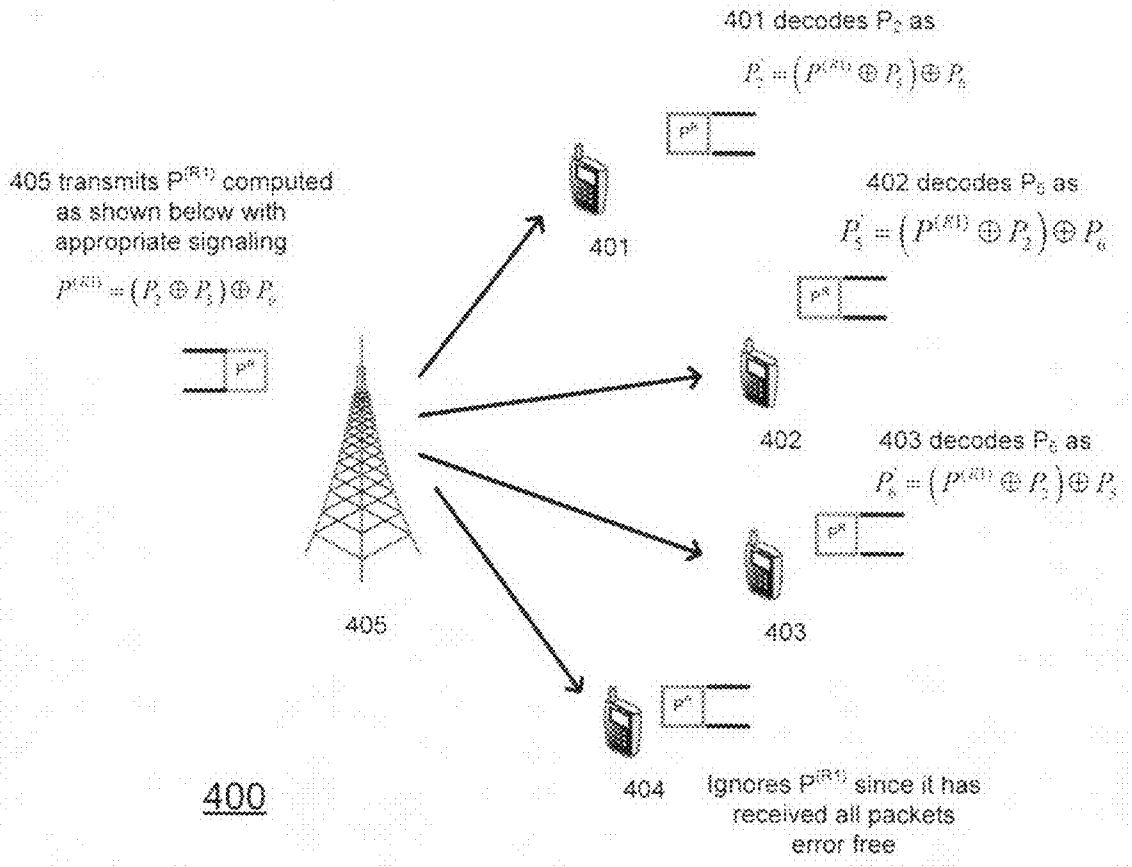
401 decodes P$_2$ as

$P_2' = \left(P^{(R1)} \oplus P_5\right) \oplus P_6$

P$^R$

405 transmits P$^{(R1)}$ computed as shown below with appropriate signaling

$P^{(R1)} = \left(P_2 \oplus P_5\right) \oplus P_6$

P$^R$

401

402 decodes P$_5$ as

$P_5' = \left(P^{(R1)} \oplus P_2\right) \oplus P_6$

P$^R$

402

403 decodes P$_6$ as

$P_6' = \left(P^{(R1)} \oplus P_2\right) \oplus P_5$

P$^R$

405

403

P$^R$

400

404

Ignores P$^{(R1)}$ since it has received all packets error free